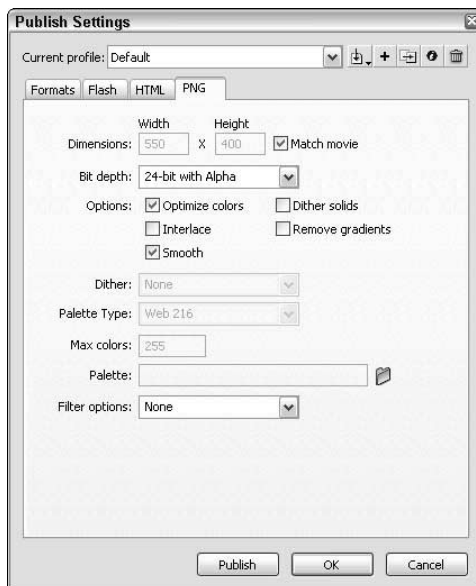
Publish Settings

Current profile: Default

Formats | Flash | HTML | PNG

Width Height
Dimensions: 550 X 400 Match movie

Bit depth: 24-bit with Alpha

Options: Optimize colors Dither solids
Interlace Remove gradients
Smooth

Dither: None

Palette Type: Web 216

Max colors: 255

Palette:

Filter options: None

Publish OK Cancel